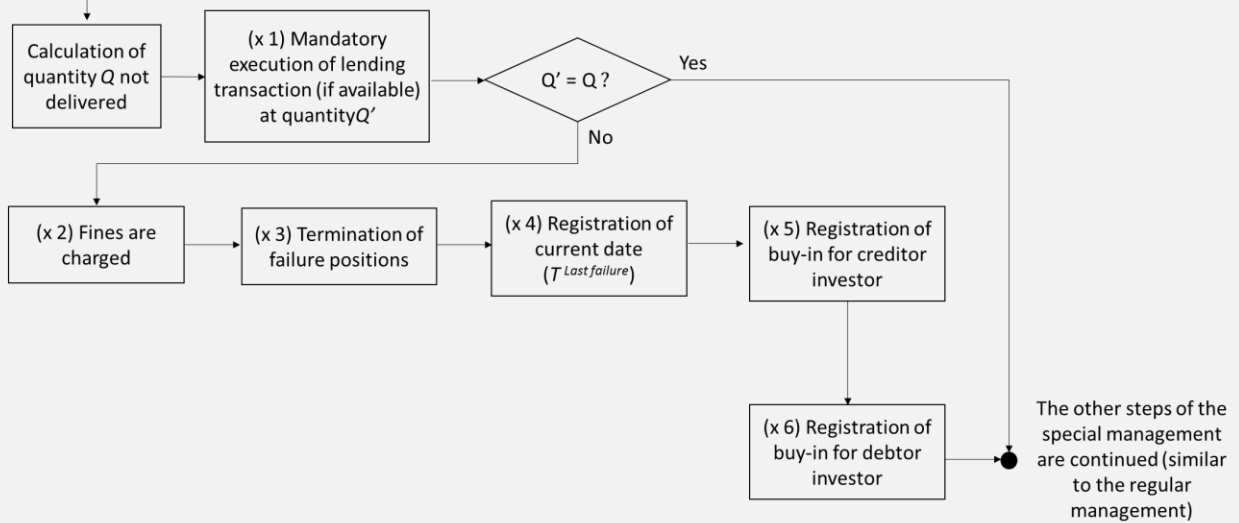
Calculation of quantity $Q$ not delivered

(x 1) Mandatory execution of lending transaction (if available) at quantity$Q'$

Q' = Q ?

Yes

No

(x 2) Fines are charged

(x 3) Termination of failure positions

(x 4) Registration of current date ($T^{Last\ failure}$)

(x 5) Registration of buy-in for creditor investor

(x 6) Registration of buy-in for debtor investor

The other steps of the special management are continued (similar to the regular management)